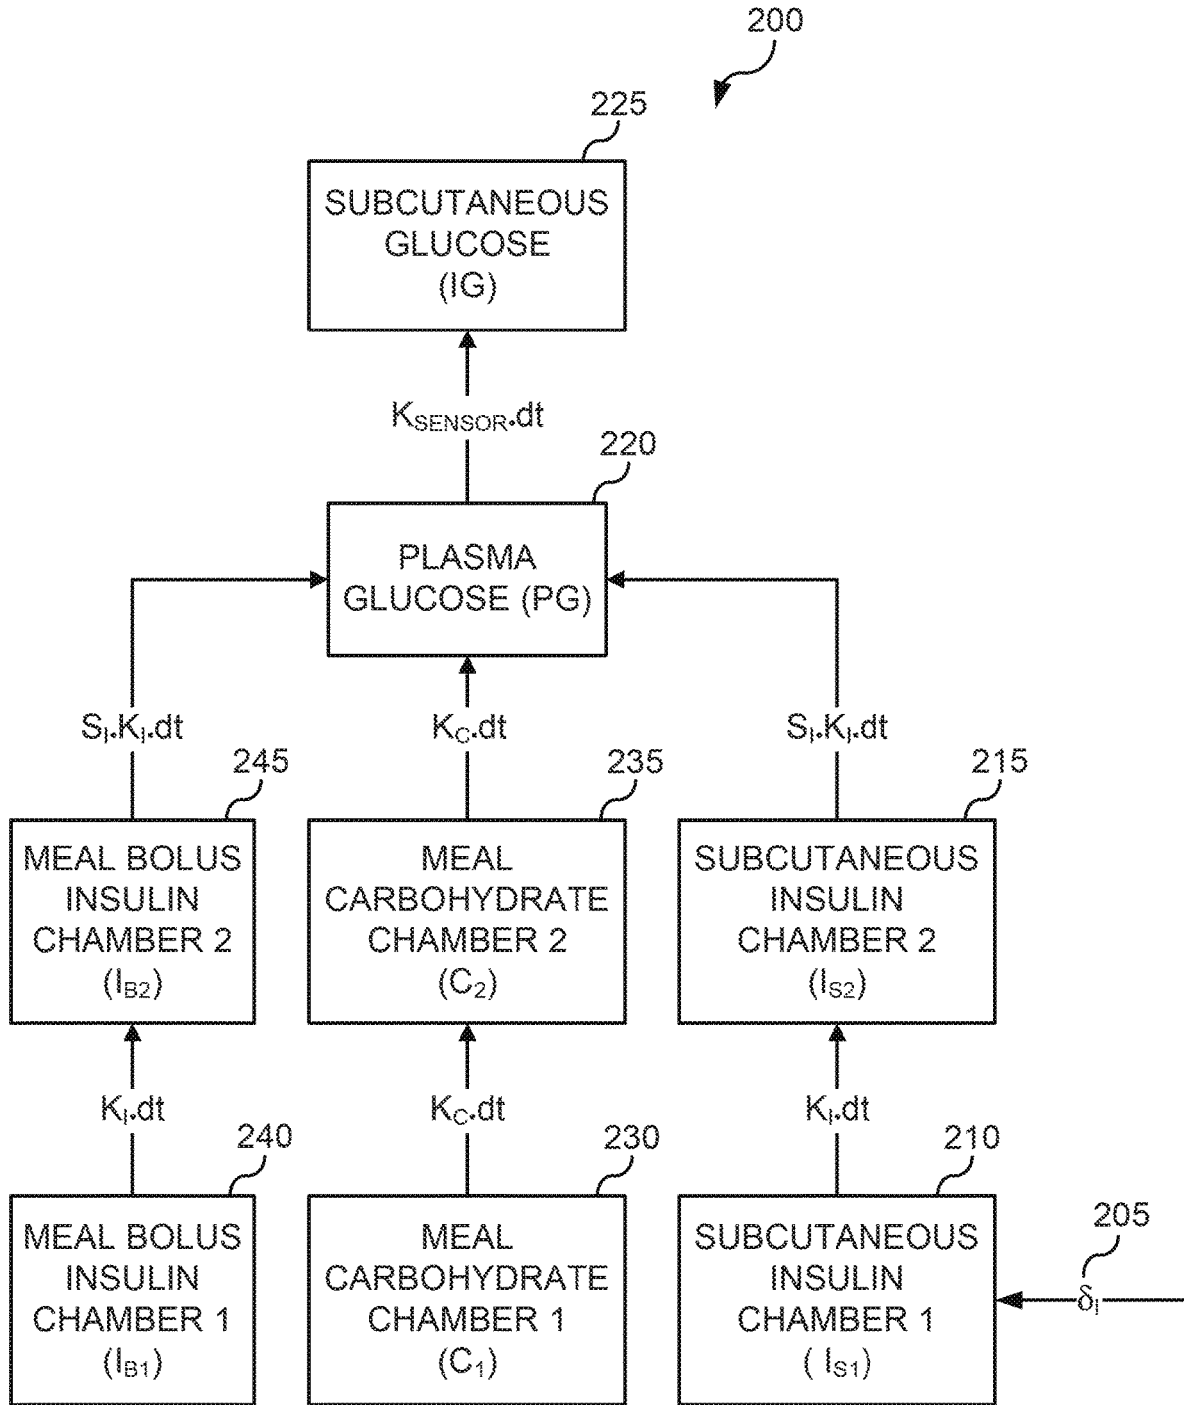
200

225

SUBCUTANEOUS GLUCOSE (IG)

$K_{SENSOR}.dt$

220

PLASMA GLUCOSE (PG)

$S_I.K_I.dt$

$K_C.dt$

$S_I.K_I.dt$

245

235

215

MEAL BOLUS INSULIN CHAMBER 2 ($I_{B2}$)

MEAL CARBOHYDRATE CHAMBER 2 ($C_2$)

SUBCUTANEOUS INSULIN CHAMBER 2 ($I_{S2}$)

$K_I.dt$

$K_C.dt$

$K_I.dt$

240

230

210

205

MEAL BOLUS INSULIN CHAMBER 1 ($I_{B1}$)

MEAL CARBOHYDRATE CHAMBER 1 ($C_1$)

SUBCUTANEOUS INSULIN CHAMBER 1 ( $I_{S1}$)

$\delta_I$